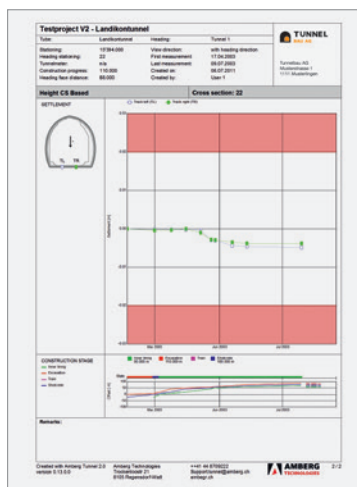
Testproject V2 - Landikontunnel

| Tube: | Landikontunnel | Heading: | Tunnel 1 |
|---|---|---|---|
| Stationing: | 15'394.000 | View direction: | with heading direction |
| Heading stationing: | 22 | First measurement: | 17.04.2003 |
| Tunnelmeter: | n/a | Last measurement: | 09.07.2003 |
| Construction progress: | 110.000 | Created on: | 08.07.2011 |
| Heading face distance: | 88.000 | Created by: | User 1 |

TUNNEL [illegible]

Tunnelbau AG
Musterstrasse 1
1111 Musteringen

Height CS Based | Cross section: 22

SETTLEMENT

TL TR

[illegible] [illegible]

Settlement [m]

May 2003 | Jun 2003 | Jul 2003

CONSTRUCTION STAGE

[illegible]

May 2003 | Jun 2003 | Jul 2003

Remarks:

Created with Amberg Tunnel 2.0
version 5.13.0.0

Amberg Technologies
Trockenloostr 21
8105 Regensdorf-Watt

+41 44 8709222
Supporttunnel@amberg.ch
amberg.ch

AMBERG TECHNOLOGIES

2 / 2